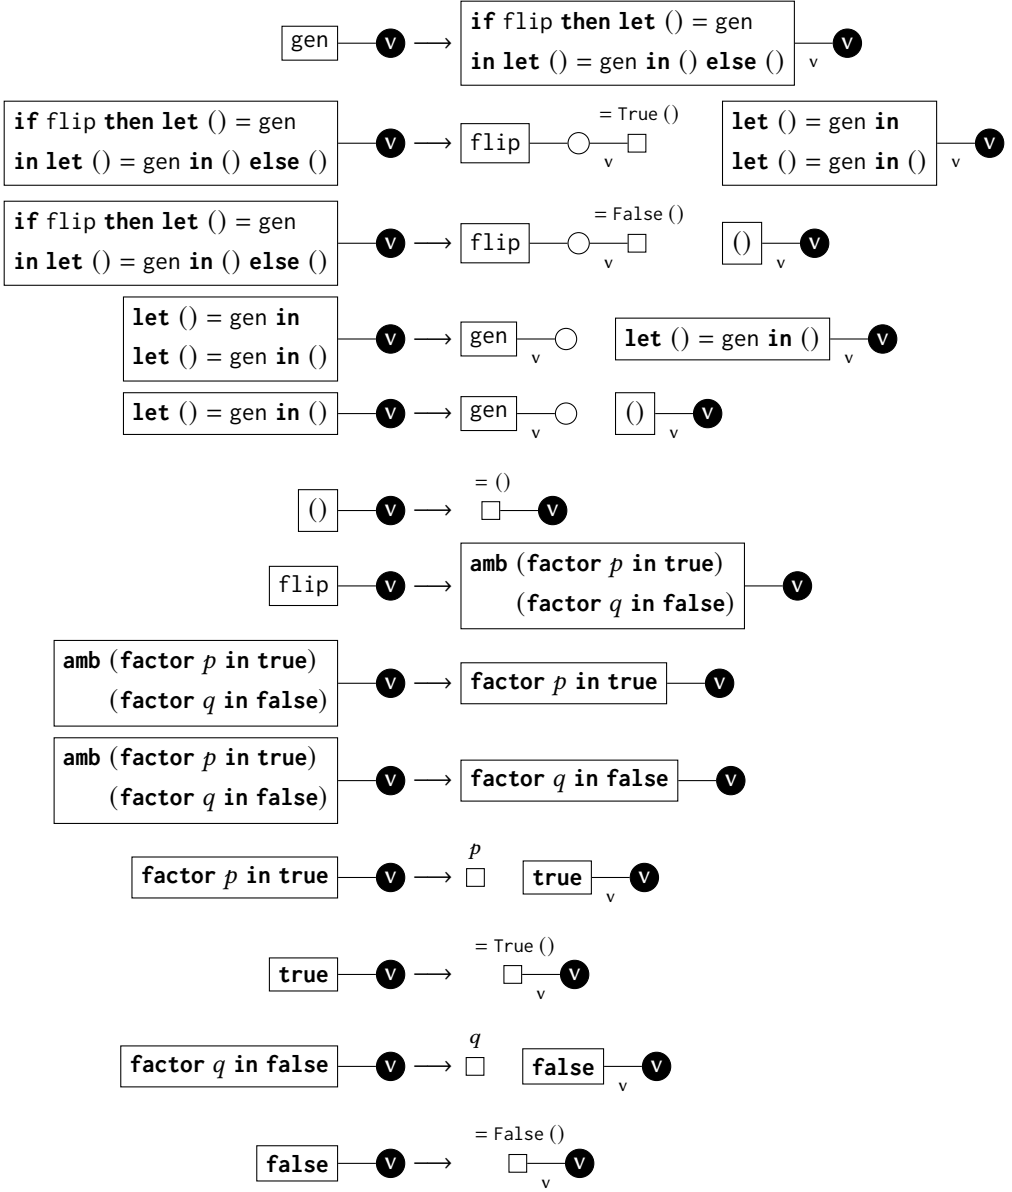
gen v ⟶ **if** flip **then let** () = gen **in let** () = gen **in** () **else** () v v

**if** flip **then let** () = gen **in let** () = gen **in** () **else** () v ⟶ flip v = True () **let** () = gen **in let** () = gen **in** () v v

**if** flip **then let** () = gen **in let** () = gen **in** () **else** () v ⟶ flip v = False () () v v

**let** () = gen **in let** () = gen **in** () v ⟶ gen v **let** () = gen **in** () v v

**let** () = gen **in** () v ⟶ gen v () v v

() v ⟶ = () v

flip v ⟶ **amb** (**factor** $p$ **in true**) (**factor** $q$ **in false**) v

**amb** (**factor** $p$ **in true**) (**factor** $q$ **in false**) v ⟶ **factor** $p$ **in true** v

**amb** (**factor** $p$ **in true**) (**factor** $q$ **in false**) v ⟶ **factor** $q$ **in false** v

**factor** $p$ **in true** v ⟶ $p$ **true** v v

**true** v ⟶ = True () v v

**factor** $q$ **in false** v ⟶ $q$ **false** v v

**false** v ⟶ = False () v v